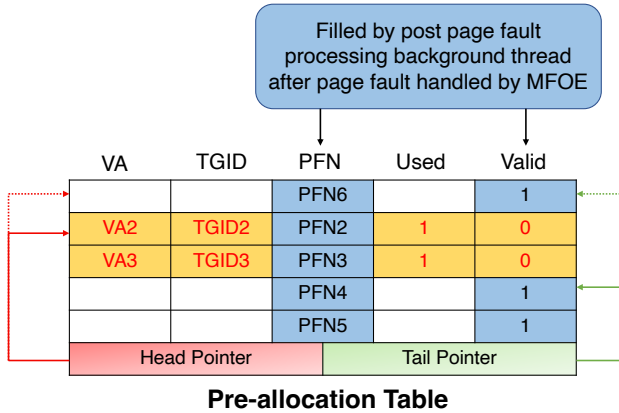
Filled by post page fault processing background thread after page fault handled by MFOE

| VA | TGID | PFN | Used | Valid |
|---|---|---|---|---|
| | | PFN6 | | 1 |
| VA2 | TGID2 | PFN2 | 1 | 0 |
| VA3 | TGID3 | PFN3 | 1 | 0 |
| | | PFN4 | | 1 |
| | | PFN5 | | 1 |

Head Pointer

Tail Pointer

Pre-allocation Table